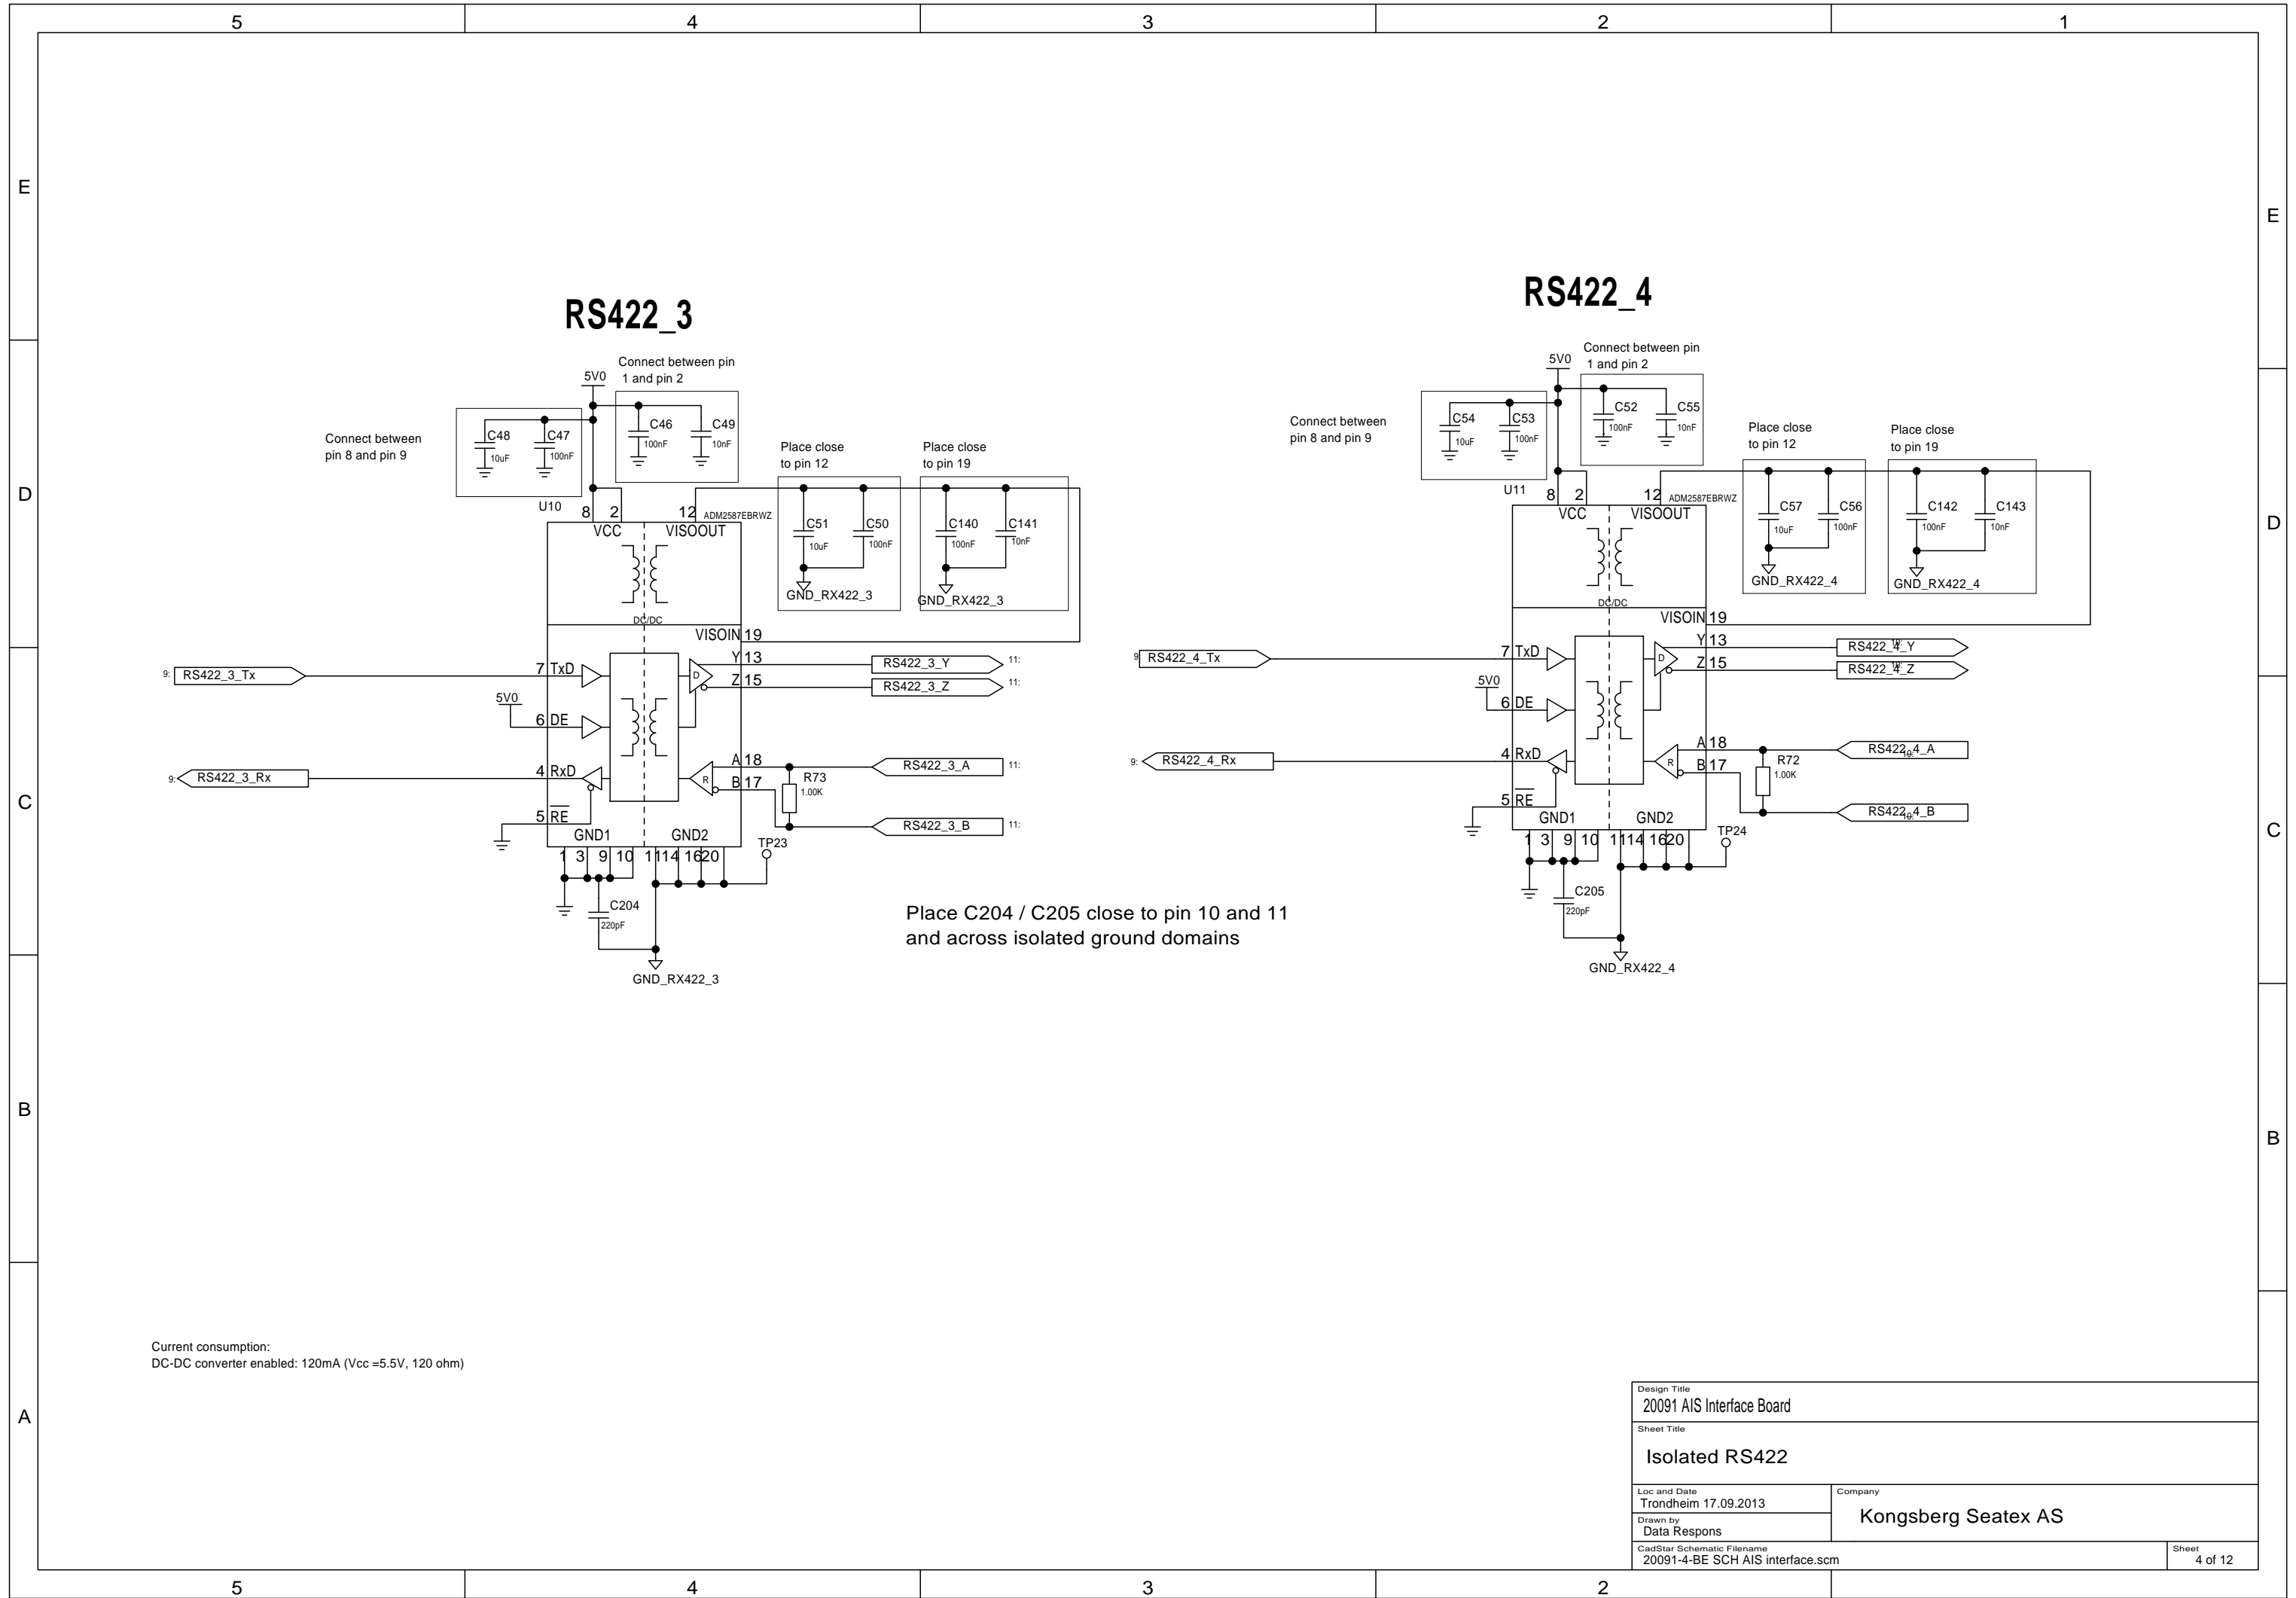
5 4 3 2 1

E

RS422_3

5V0
Connect between pin 1 and pin 2

C46 100nF C49 10nF

Connect between pin 8 and pin 9

C48 10uF C47 100nF

U10 8 2 12 ADM2587EBRWZ

VCC VISOOUT

DC/DC

VISOIN 19

Place close to pin 12

C51 10uF C50 100nF

GND_RX422_3

Place close to pin 19

C140 100nF C141 10nF

GND_RX422_3

9: RS422_3_Tx

7 TxD

5V0

6 DE

9: RS422_3_Rx

4 RxD

5 RE

D

R

Y 13 Z 15

RS422_3_Y 11:
RS422_3_Z 11:

A 18 B 17

R73 1.00K

RS422_3_A 11:
RS422_3_B 11:

GND1 GND2

1 3 9 10 11 14 16 20

TP23

C204 220pF

GND_RX422_3

Place C204 / C205 close to pin 10 and 11
and across isolated ground domains

RS422_4

5V0
Connect between pin 1 and pin 2

C52 100nF C55 10nF

Connect between pin 8 and pin 9

C54 10uF C53 100nF

U11 8 2 12 ADM2587EBRWZ

VCC VISOOUT

DC/DC

VISOIN 19

Place close to pin 12

C57 10uF C56 100nF

GND_RX422_4

Place close to pin 19

C142 100nF C143 10nF

GND_RX422_4

9: RS422_4_Tx

7 TxD

5V0

6 DE

9: RS422_4_Rx

4 RxD

5 RE

D

R

Y 13 Z 15

RS422_4_Y
RS422_4_Z

A 18 B 17

R72 1.00K

RS422_4_A
RS422_4_B

GND1 GND2

1 3 9 10 11 14 16 20

TP24

C205 220pF

GND_RX422_4

D C B A

Current consumption:
DC-DC converter enabled: 120mA (Vcc =5.5V, 120 ohm)

Design Title
20091 AIS Interface Board

Sheet Title
Isolated RS422

Loc and Date
Trondheim 17.09.2013

Company
Kongsberg Seatex AS

Drawn by
Data Respons

CadStar Schematic Filename
20091-4-BE SCH AIS interface.scm

Sheet
4 of 12

5 4 3 2